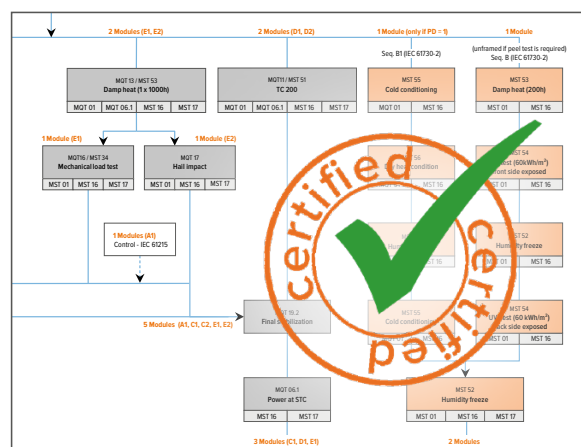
2 Modules (E1, E2)

2 Modules (D1, D2)

1 Module (only if PD = 1)

1 Module

Seq. B1 (IEC 61730-2)

(unframed if peel test is required) Seq. B (IEC 61730-2)

MQT 13 / MST 53
Damp heat (1 x 1000h)

| MQT 01 | MQT 06.1 | MST 16 | MST 17 |
|---|---|---|---|

MQT11 / MST 51
TC 200

| MQT 01 | MQT 06.1 | MST 16 | MST 17 |
|---|---|---|---|

MST 55
Cold conditioning

| MQT 01 |
|---|

MST 53
Damp heat (200h)

| MST 01 | MST 16 |
|---|---|

1 Module (E1)

1 Module (E2)

MQT16 / MST 34
Mechanical load test

| MST 01 | MST 16 | MST 17 |
|---|---|---|

MQT 17
Hail impact

| MST 01 | MST 17 |
|---|---|

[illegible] heat condition

| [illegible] | MST 16 |
|---|---|

MST 54
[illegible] test (60kWh/m²) front side exposed

| MST 01 | MST 16 |
|---|---|

1 Modules (A1)
Control - IEC 61215

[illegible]

| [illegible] | MST 16 |
|---|---|

MST 52
Humidity freeze

| MST 01 | MST 16 |
|---|---|

5 Modules (A1, C1, C2, E1, E2)

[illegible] 19.2
Final stabilization

MST 55
Cold conditioning

MST 54
UV test (60 kWh/m²) back side exposed

| MST 01 | MST 16 |
|---|---|

MQT 06.1
Power at STC

| MST 16 | MST 17 |
|---|---|

MST 52
Humidity freeze

| MST 01 | MST 16 | MST 17 |
|---|---|---|

3 Modules (C1, D1, E1)

2 Modules

certified

certified